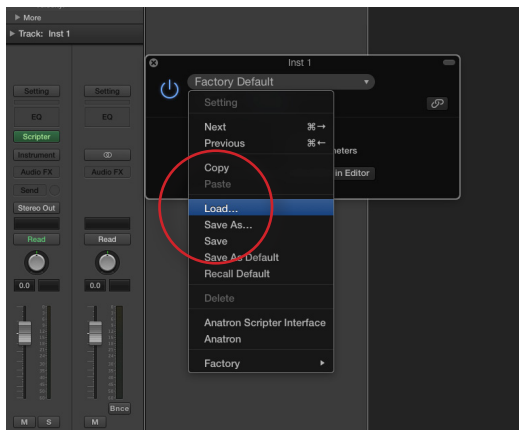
▶ More
▶ Track: Inst 1

Setting
Setting
EQ
EQ
Scripter
Instrument
Audio FX
Audio FX
Send
Stereo Out
Read
Read
0.0
0.0
M
S
M
Bnce

Inst 1
Factory Default
Setting
Next ⌘→
Previous ⌘←
Copy
Paste
Load...
Save As...
Save
Save As Default
Recall Default
Delete
Anatron Scripter Interface
Anatron
Factory ▸
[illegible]meters
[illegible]in Editor